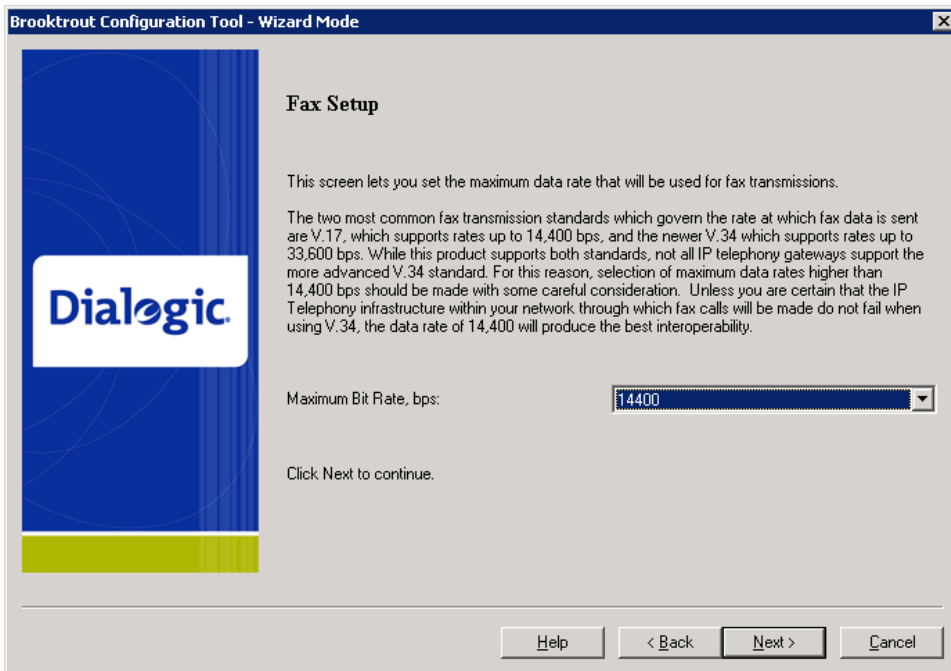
Brooktrout Configuration Tool - Wizard Mode

Dialogic.

Fax Setup

This screen lets you set the maximum data rate that will be used for fax transmissions.

The two most common fax transmission standards which govern the rate at which fax data is sent are V.17, which supports rates up to 14,400 bps, and the newer V.34 which supports rates up to 33,600 bps. While this product supports both standards, not all IP telephony gateways support the more advanced V.34 standard. For this reason, selection of maximum data rates higher than 14,400 bps should be made with some careful consideration. Unless you are certain that the IP Telephony infrastructure within your network through which fax calls will be made do not fail when using V.34, the data rate of 14,400 will produce the best interoperability.

Maximum Bit Rate, bps: 14400

Click Next to continue.

Help | < Back | Next > | Cancel